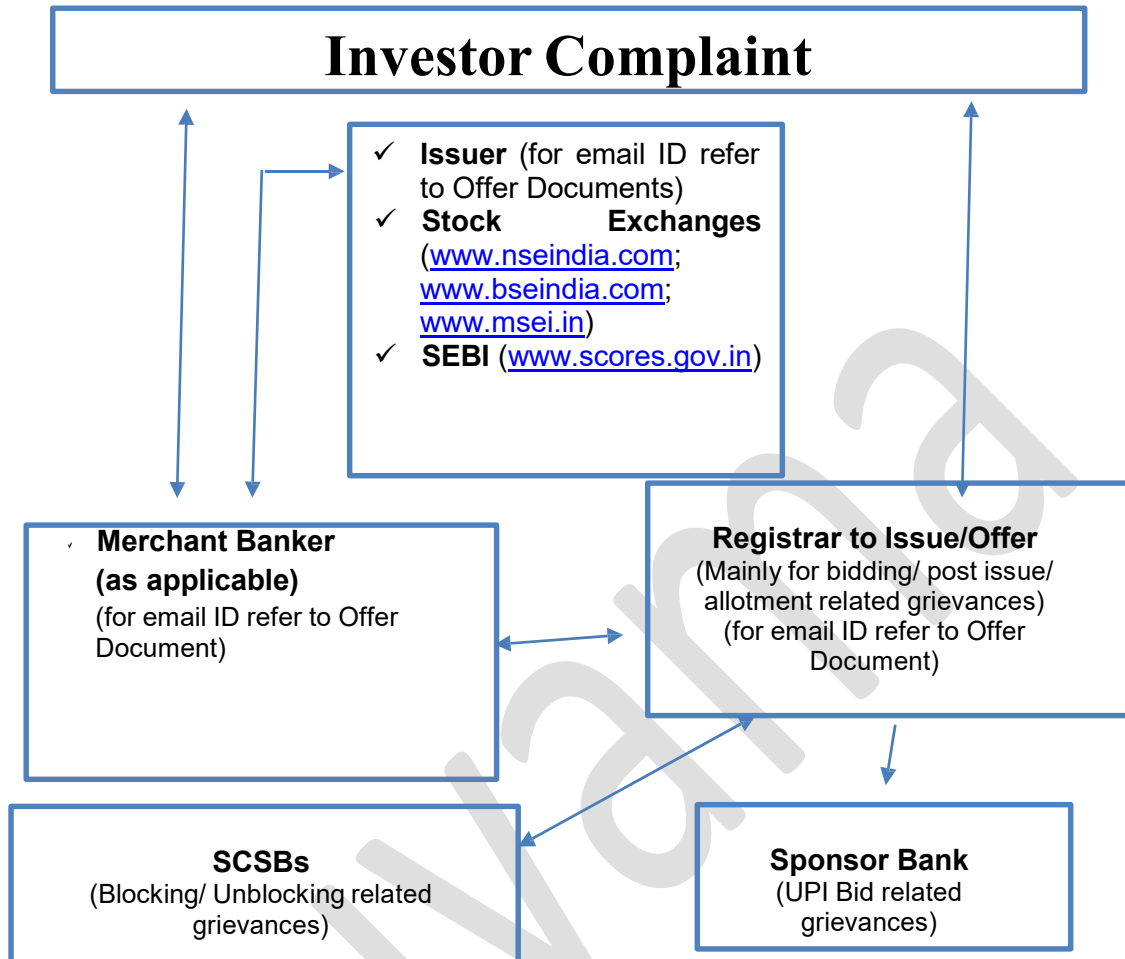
Investor Complaint

✓ Issuer (for email ID refer to Offer Documents)
✓ Stock Exchanges (www.nseindia.com; www.bseindia.com; www.msei.in)
✓ SEBI (www.scores.gov.in)

✓ Merchant Banker (as applicable)
(for email ID refer to Offer Document)

Registrar to Issue/Offer
(Mainly for bidding/ post issue/ allotment related grievances)
(for email ID refer to Offer Document)

SCSBs
(Blocking/ Unblocking related grievances)

Sponsor Bank
(UPI Bid related grievances)